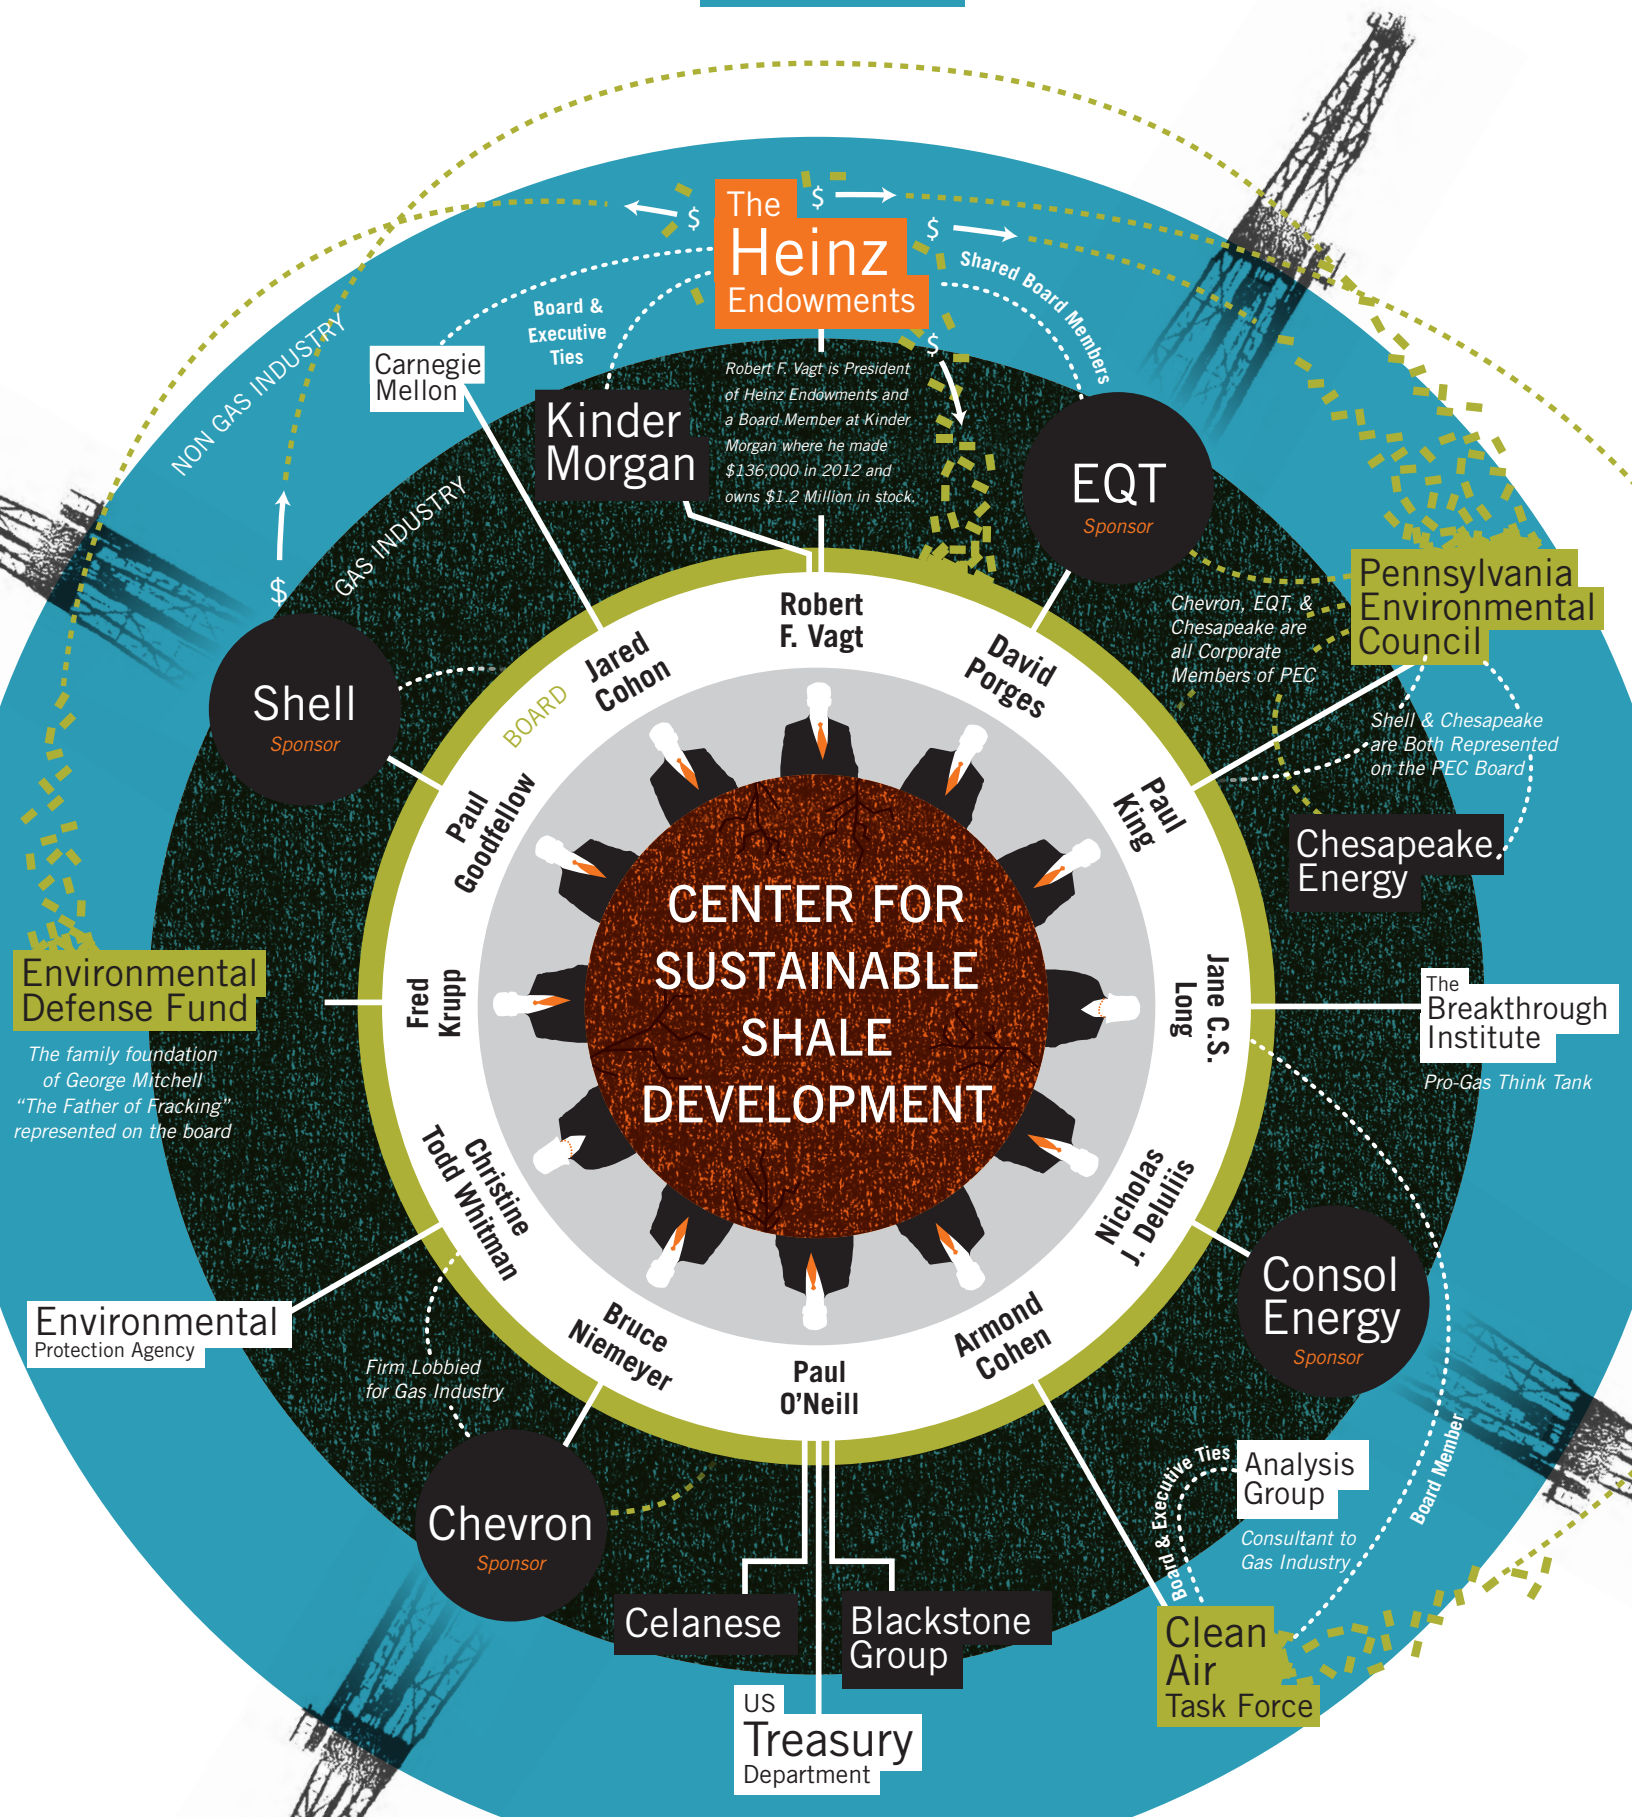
The Heinz Endowments

$ $ $ $ $

Shared Board Members

Board & Executive Ties

Robert F. Vagt is President of Heinz Endowments and a Board Member at Kinder Morgan where he made $136,000 in 2012 and owns $1.2 Million in stock.

NON GAS INDUSTRY

GAS INDUSTRY

Carnegie Mellon

Kinder Morgan

EQT
Sponsor

Shell
Sponsor

BOARD

Robert F. Vagt

Jared Cohon

David Porges

Paul Goodfellow

Paul King

Fred Krupp

Jane C.S. Long

Christine Todd Whitman

Nicholas J. DeIuliis

Bruce Niemeyer

Armond Cohen

Paul O'Neill

CENTER FOR SUSTAINABLE SHALE DEVELOPMENT

Pennsylvania Environmental Council

Chevron, EQT, & Chesapeake are all Corporate Members of PEC

Shell & Chesapeake are Both Represented on the PEC Board

Chesapeake Energy

Environmental Defense Fund

The family foundation of George Mitchell "The Father of Fracking" represented on the board

The Breakthrough Institute

Pro-Gas Think Tank

Consol Energy
Sponsor

Environmental Protection Agency

Firm Lobbied for Gas Industry

Chevron
Sponsor

Board & Executive Ties

Analysis Group

Consultant to Gas Industry

Board Member

Celanese

Blackstone Group

US Treasury Department

Clean Air Task Force